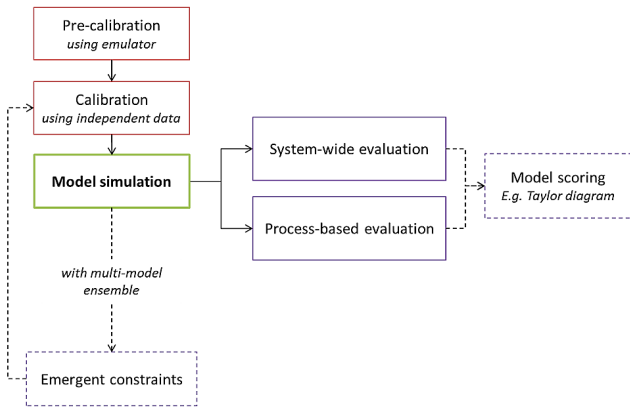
Pre-calibration
*using emulator*

Calibration
*using independent data*

**Model simulation**

System-wide evaluation

Process-based evaluation

Model scoring
*E.g. Taylor diagram*

*with multi-model ensemble*

Emergent constraints